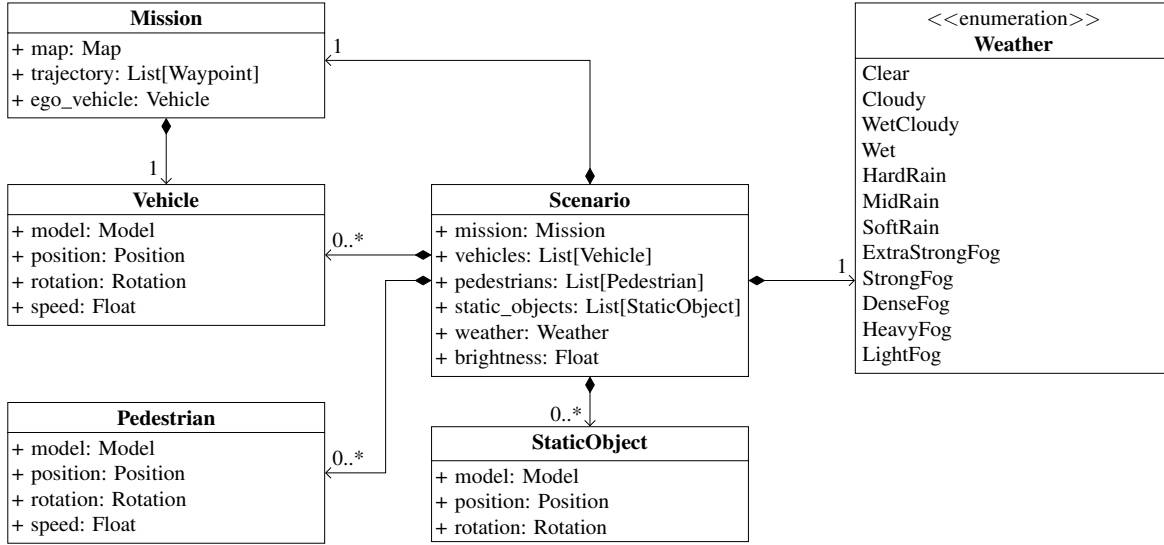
Mission
+ map: Map
+ trajectory: List[Waypoint]
+ ego_vehicle: Vehicle

1

1

Vehicle
+ model: Model
+ position: Position
+ rotation: Rotation
+ speed: Float

0..*

Scenario
+ mission: Mission
+ vehicles: List[Vehicle]
+ pedestrians: List[Pedestrian]
+ static_objects: List[StaticObject]
+ weather: Weather
+ brightness: Float

1

<<enumeration>>
Weather
Clear
Cloudy
WetCloudy
Wet
HardRain
MidRain
SoftRain
ExtraStrongFog
StrongFog
DenseFog
HeavyFog
LightFog

0..*

Pedestrian
+ model: Model
+ position: Position
+ rotation: Rotation
+ speed: Float

0..*

StaticObject
+ model: Model
+ position: Position
+ rotation: Rotation